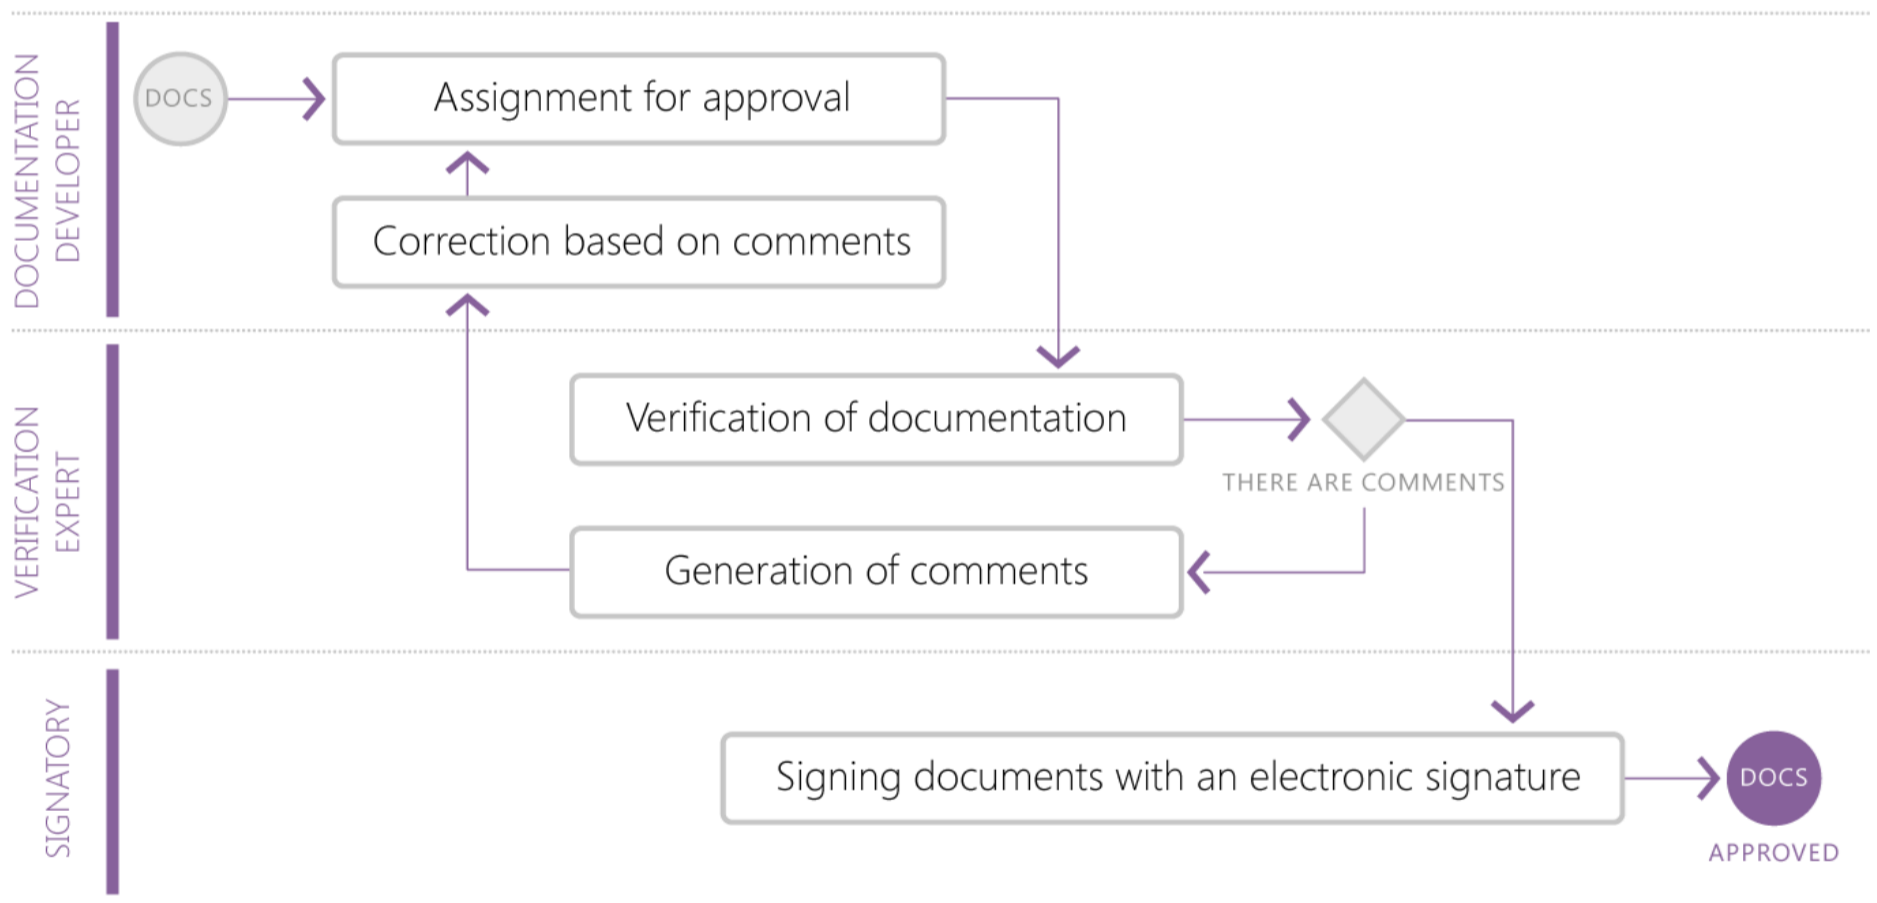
DOCUMENTATION DEVELOPER

DOCS

Assignment for approval

Correction based on comments

VERIFICATION EXPERT

Verification of documentation

THERE ARE COMMENTS

Generation of comments

SIGNATORY

Signing documents with an electronic signature

DOCS

APPROVED